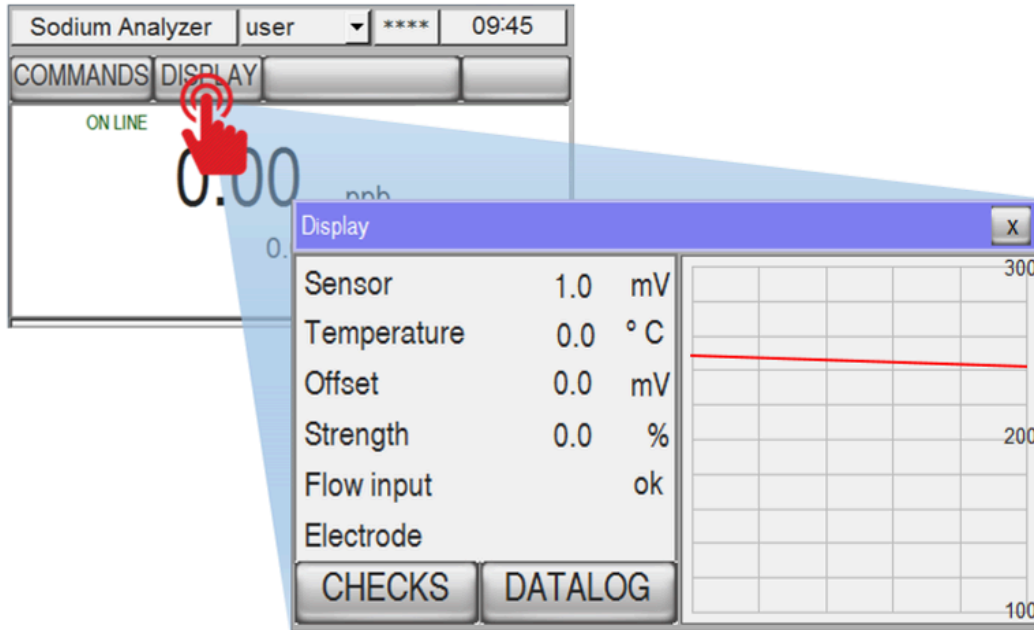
Sodium Analyzer user **** 09:45

COMMANDS DISPLAY

ON LINE

0.00 ppb

0.

Display x

| | | |
|---|---|---|
| Sensor | 1.0 | mV |
| Temperature | 0.0 | ° C |
| Offset | 0.0 | mV |
| Strength | 0.0 | % |
| Flow input | | ok |
| Electrode | | |

CHECKS DATALOG

300

200

100